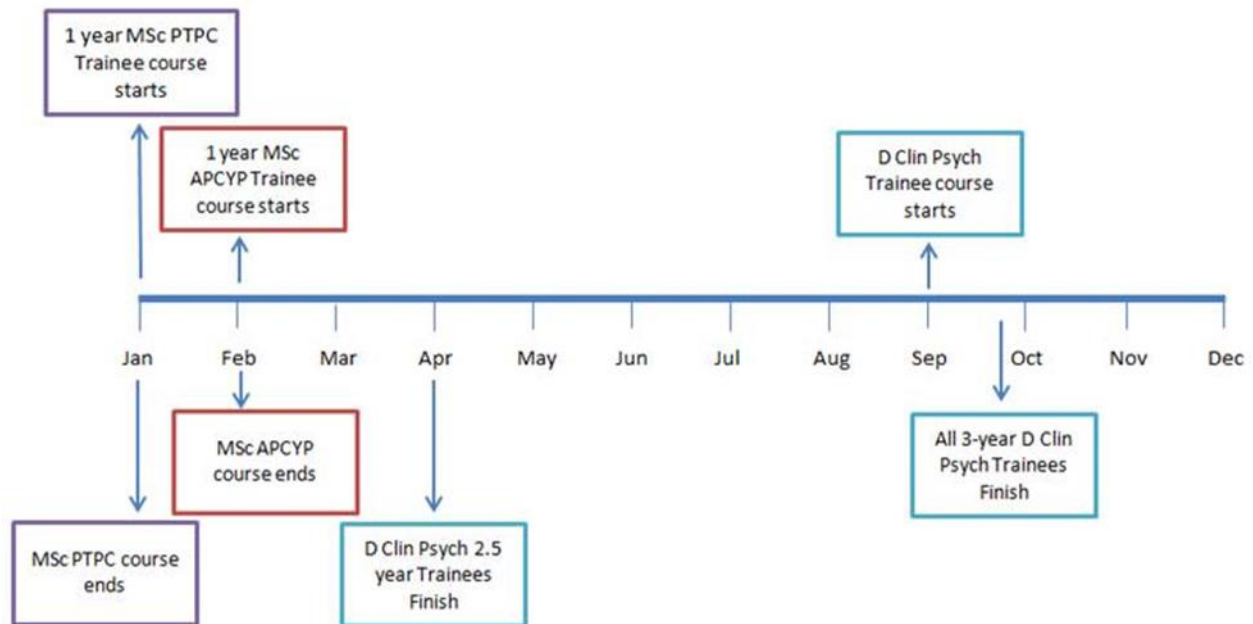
1 year MSc PTPC Trainee course starts

1 year MSc APCYP Trainee course starts

D Clin Psych Trainee course starts

Jan Feb Mar Apr May Jun Jul Aug Sep Oct Nov Dec

MSc APCYP course ends

All 3-year D Clin Psych Trainees Finish

MSc PTPC course ends

D Clin Psych 2.5 year Trainees Finish